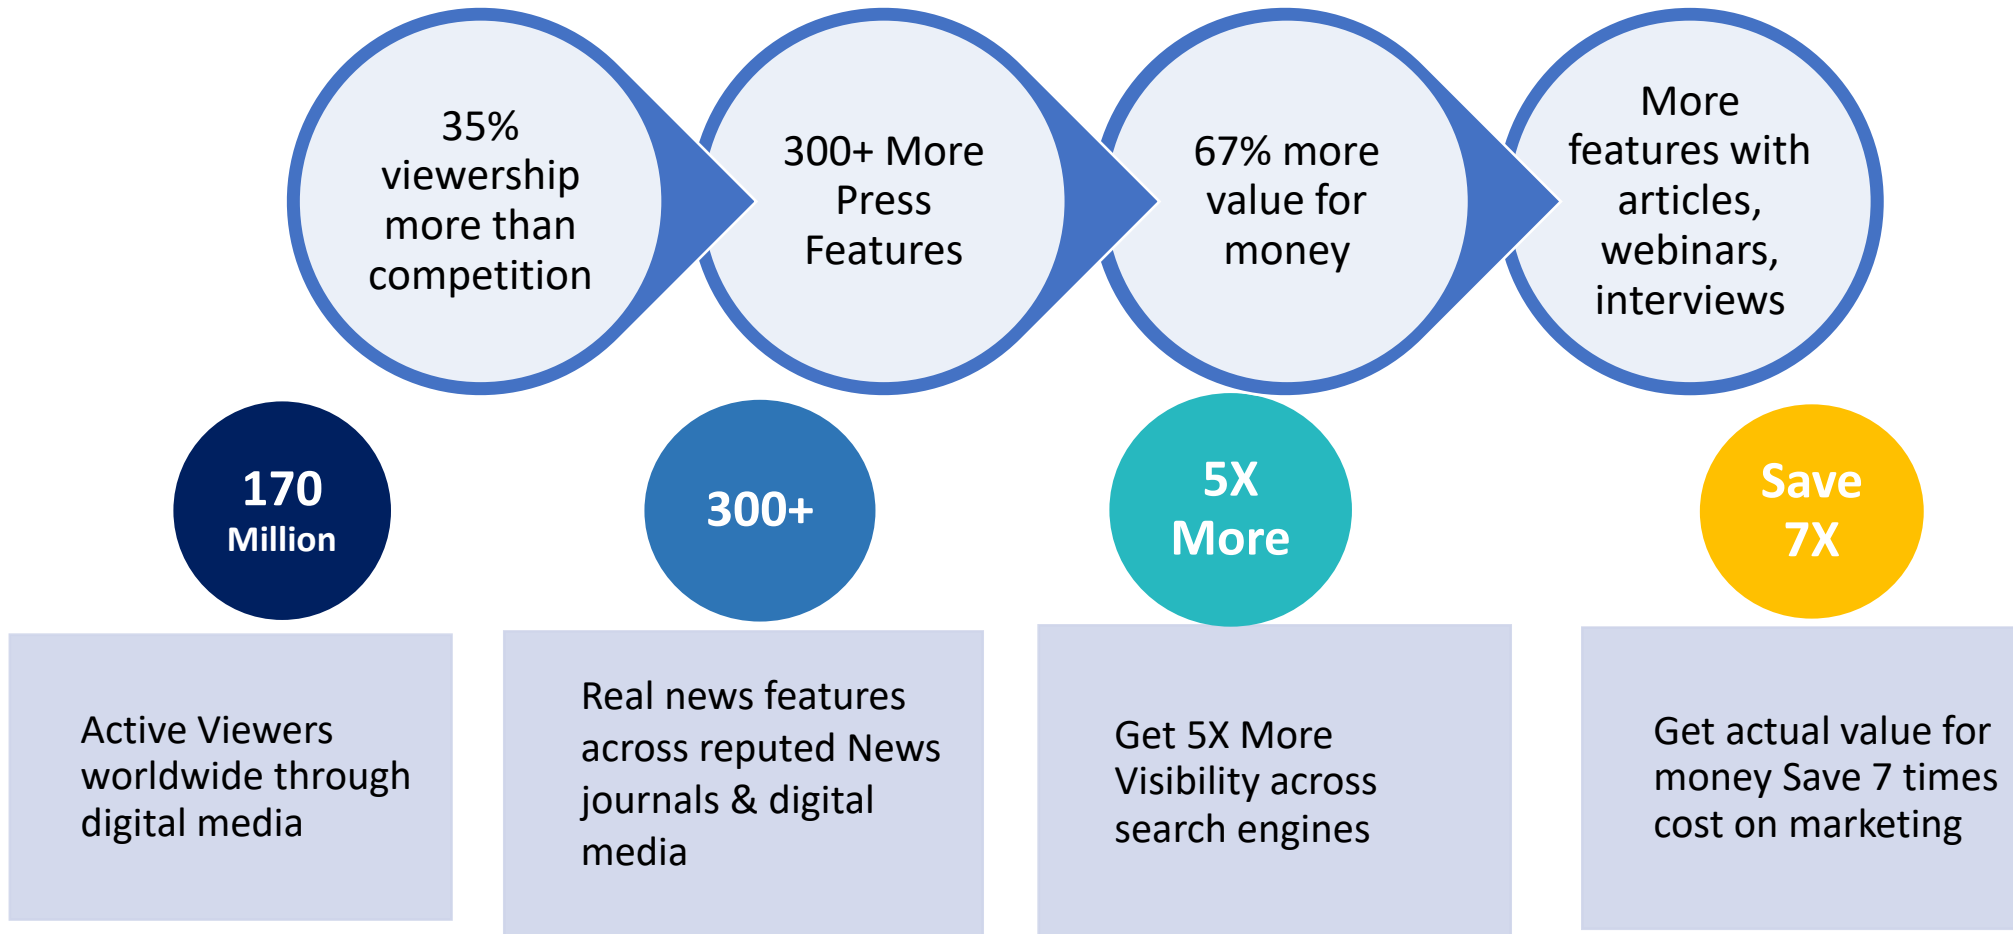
35% viewership more than competition

300+ More Press Features

67% more value for money

More features with articles, webinars, interviews

170 Million

Active Viewers worldwide through digital media

300+

Real news features across reputed News journals & digital media

5X More

Get 5X More Visibility across search engines

Save 7X

Get actual value for money Save 7 times cost on marketing